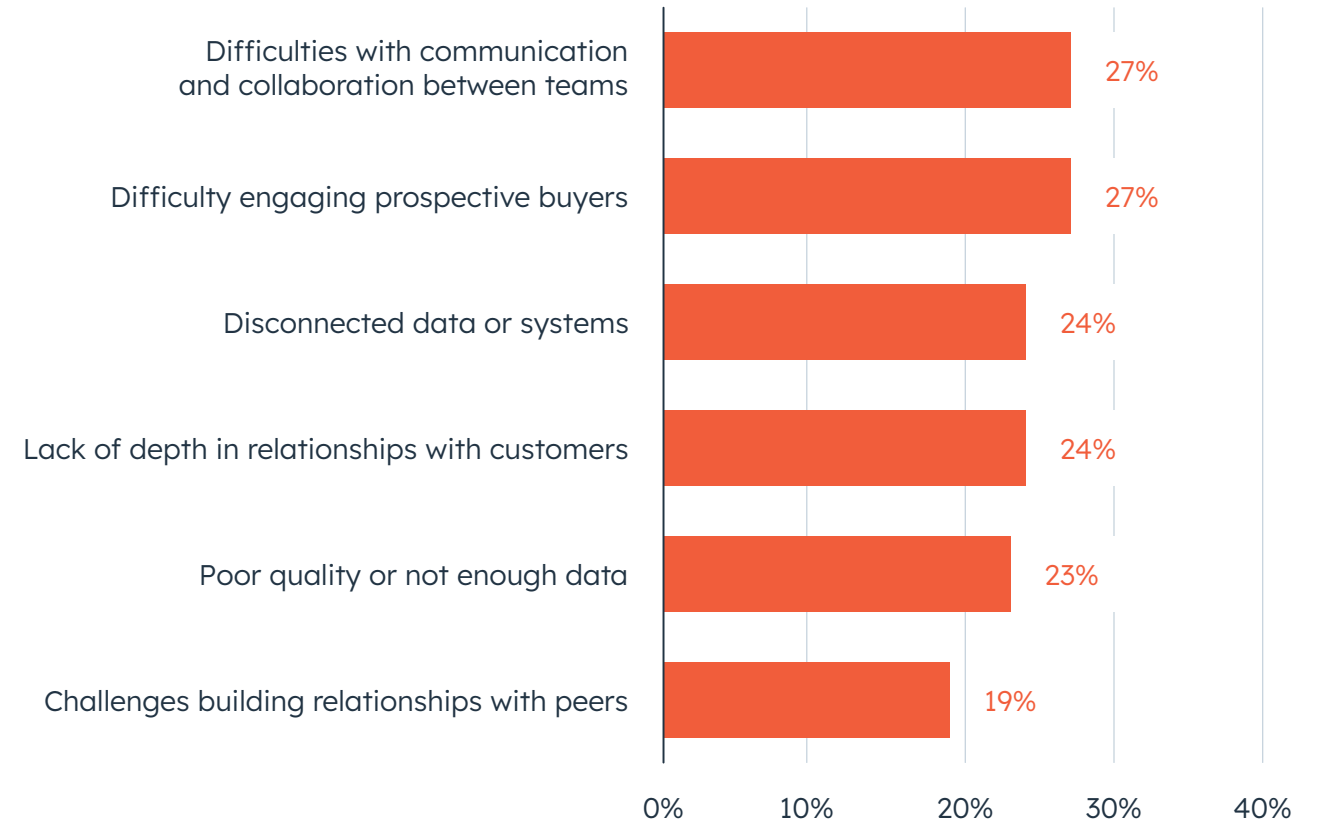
Difficulties with communication and collaboration between teams 27%

Difficulty engaging prospective buyers 27%

Disconnected data or systems 24%

Lack of depth in relationships with customers 24%

Poor quality or not enough data 23%

Challenges building relationships with peers 19%

0% 10% 20% 30% 40%